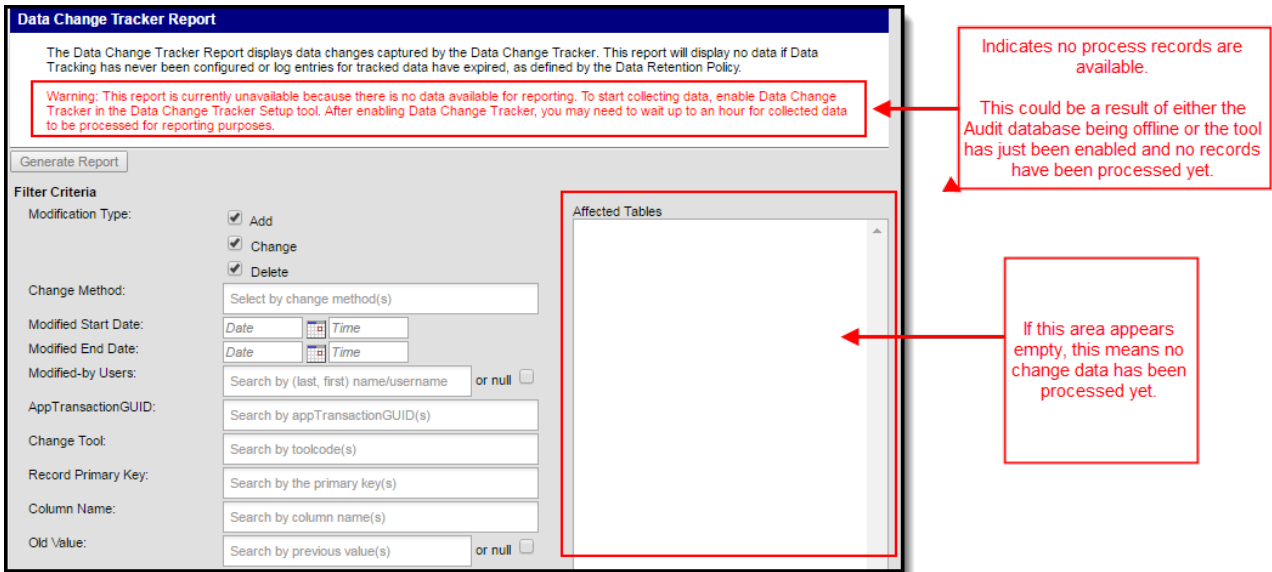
Data Change Tracker Report

The Data Change Tracker Report displays data changes captured by the Data Change Tracker. This report will display no data if Data Tracking has never been configured or log entries for tracked data have expired, as defined by the Data Retention Policy.

Warning: This report is currently unavailable because there is no data available for reporting. To start collecting data, enable Data Change Tracker in the Data Change Tracker Setup tool. After enabling Data Change Tracker, you may need to wait up to an hour for collected data to be processed for reporting purposes.

Indicates no process records are available.

This could be a result of either the Audit database being offline or the tool has just been enabled and no records have been processed yet.

Generate Report

Filter Criteria

Modification Type:
Add
Change
Delete

Change Method: Select by change method(s)

Modified Start Date: Date Time

Modified End Date: Date Time

Modified-by Users: Search by (last, first) name/username or null

AppTransactionGUID: Search by appTransactionGUID(s)

Change Tool: Search by toolcode(s)

Record Primary Key: Search by the primary key(s)

Column Name: Search by column name(s)

Old Value: Search by previous value(s) or null

Affected Tables

If this area appears empty, this means no change data has been processed yet.